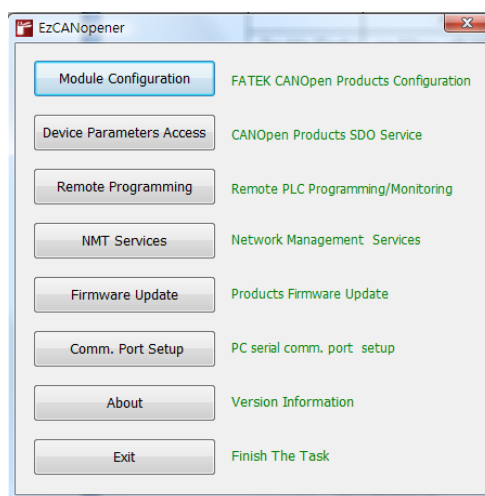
EzCANopener

Module Configuration
FATEK CANOpen Products Configuration

Device Parameters Access
CANOpen Products SDO Service

Remote Programming
Remote PLC Programming/Monitoring

NMT Services
Network Management Services

Firmware Update
Products Firmware Update

Comm. Port Setup
PC serial comm. port setup

About
Version Information

Exit
Finish The Task